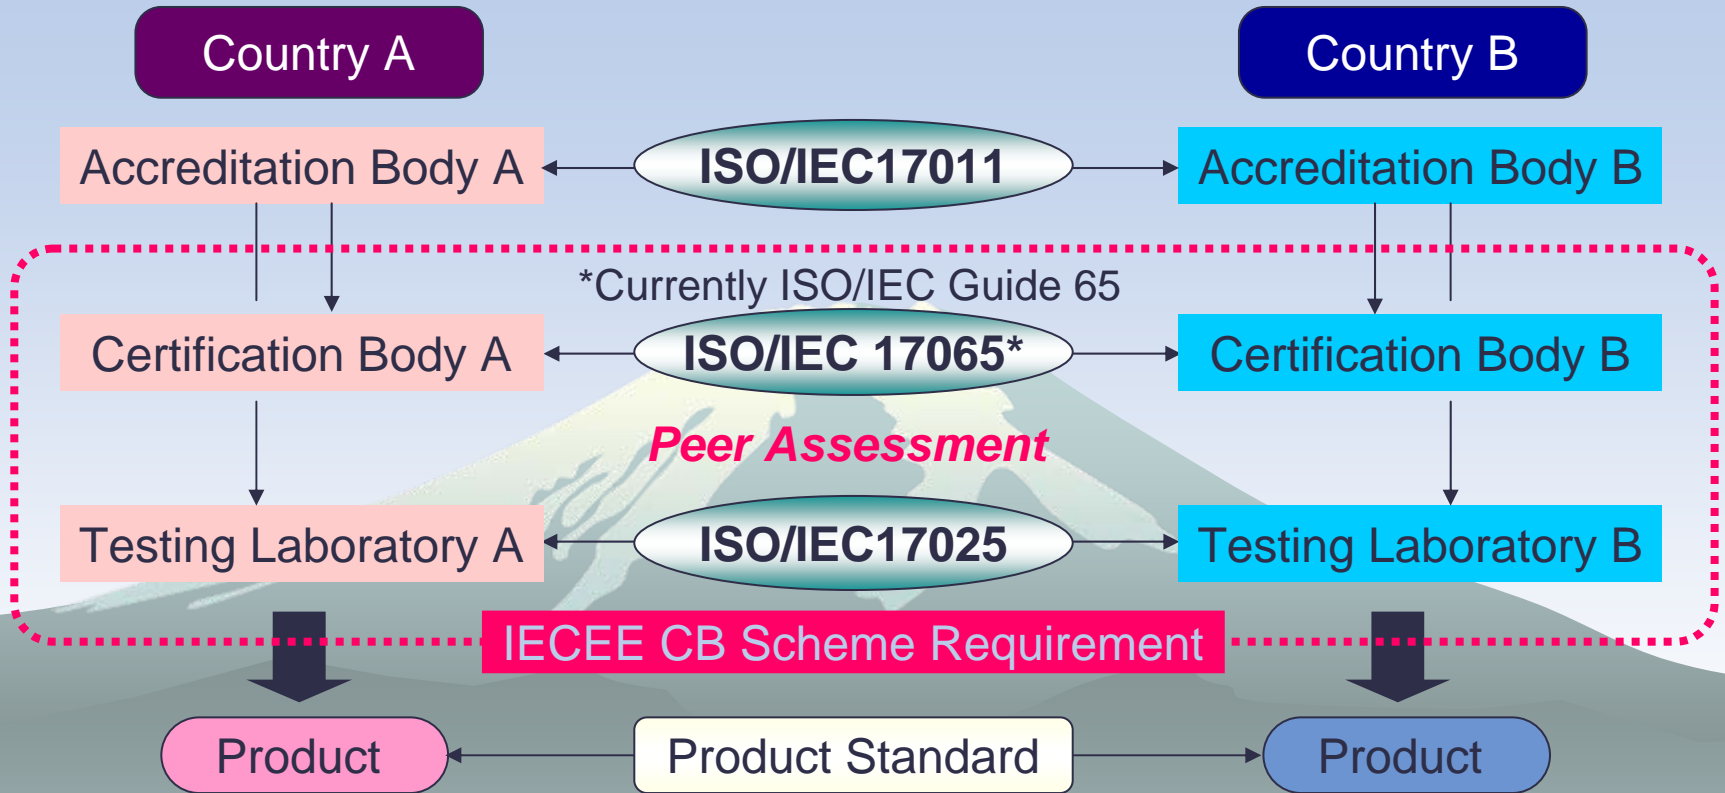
Country A

Country B

Accreditation Body A

ISO/IEC17011

Accreditation Body B

*Currently ISO/IEC Guide 65

Certification Body A

ISO/IEC 17065*

Certification Body B

Peer Assessment

Testing Laboratory A

ISO/IEC17025

Testing Laboratory B

IECEE CB Scheme Requirement

Product

Product Standard

Product